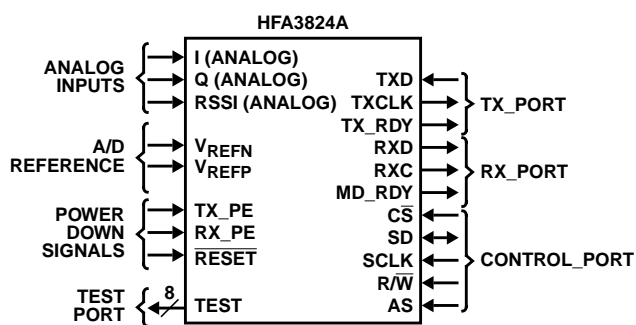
HFA3824A

ANALOG INPUTS

I (ANALOG)
Q (ANALOG)
RSSI (ANALOG)

A/D REFERENCE

$V_{REFN}$
$V_{REFP}$

POWER DOWN SIGNALS

TX_PE
RX_PE
$\overline{RESET}$

TEST PORT

8

TEST

TXD
TXCLK
TX_RDY

TX_PORT

RXD
RXC
MD_RDY

RX_PORT

C$\overline{S}$
SD
SCLK
R/$\overline{W}$
AS

CONTROL_PORT